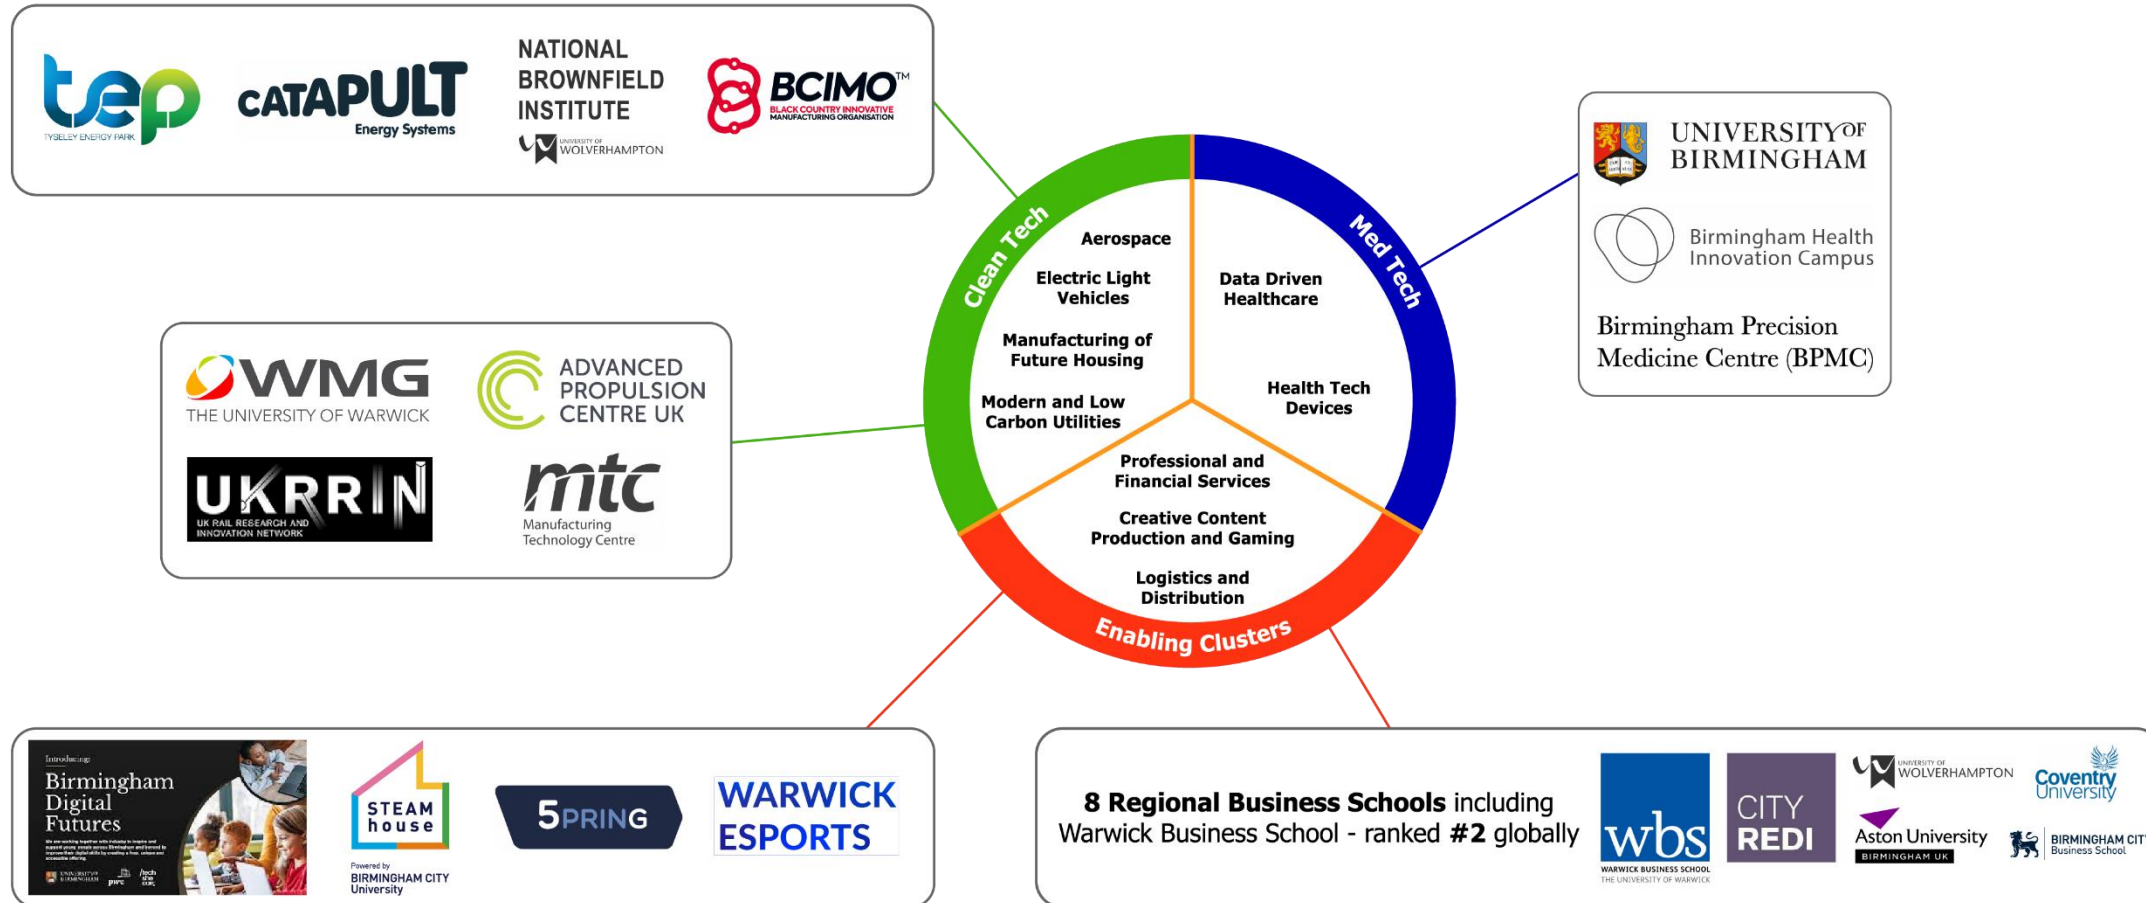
tep TYSELEY ENERGY PARK

CATAPULT Energy Systems

NATIONAL BROWNFIELD INSTITUTE

UNIVERSITY OF WOLVERHAMPTON

BCIMO™ BLACK COUNTRY INNOVATIVE MANUFACTURING ORGANISATION

UNIVERSITY OF BIRMINGHAM

Birmingham Health Innovation Campus

Birmingham Precision Medicine Centre (BPMC)

WMG THE UNIVERSITY OF WARWICK

ADVANCED PROPULSION CENTRE UK

UKRRIN UK RAIL RESEARCH AND INNOVATION NETWORK

mtc Manufacturing Technology Centre

Clean Tech

Med Tech

Enabling Clusters

Aerospace

Electric Light Vehicles

Manufacturing of Future Housing

Modern and Low Carbon Utilities

Data Driven Healthcare

Health Tech Devices

Professional and Financial Services

Creative Content Production and Gaming

Logistics and Distribution

Introducing Birmingham Digital Futures

STEAM house

Powered by BIRMINGHAM CITY University

5PRING

WARWICK ESPORTS

8 Regional Business Schools including Warwick Business School - ranked #2 globally

wbs WARWICK BUSINESS SCHOOL THE UNIVERSITY OF WARWICK

CITY REDI

UNIVERSITY OF WOLVERHAMPTON

Coventry University

Aston University BIRMINGHAM UK

BIRMINGHAM CIT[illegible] Business School